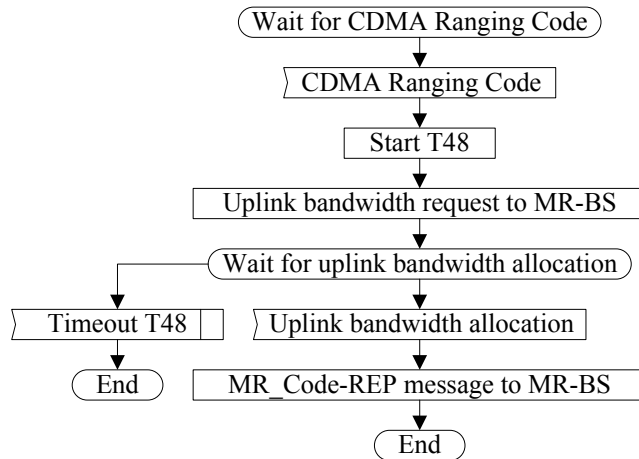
Wait for CDMA Ranging Code

CDMA Ranging Code

Start T48

Uplink bandwidth request to MR-BS

Wait for uplink bandwidth allocation

Timeout T48

End

Uplink bandwidth allocation

MR_Code-REP message to MR-BS

End